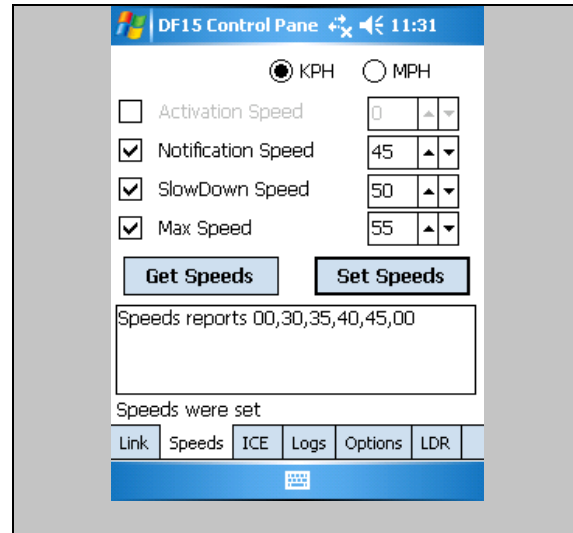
DF15 Control Pane 11:31

KPH MPH

Activation Speed 0

Notification Speed 45

SlowDown Speed 50

Max Speed 55

Get Speeds

Set Speeds

Speeds reports 00,30,35,40,45,00

Speeds were set

Link Speeds ICE Logs Options LDR